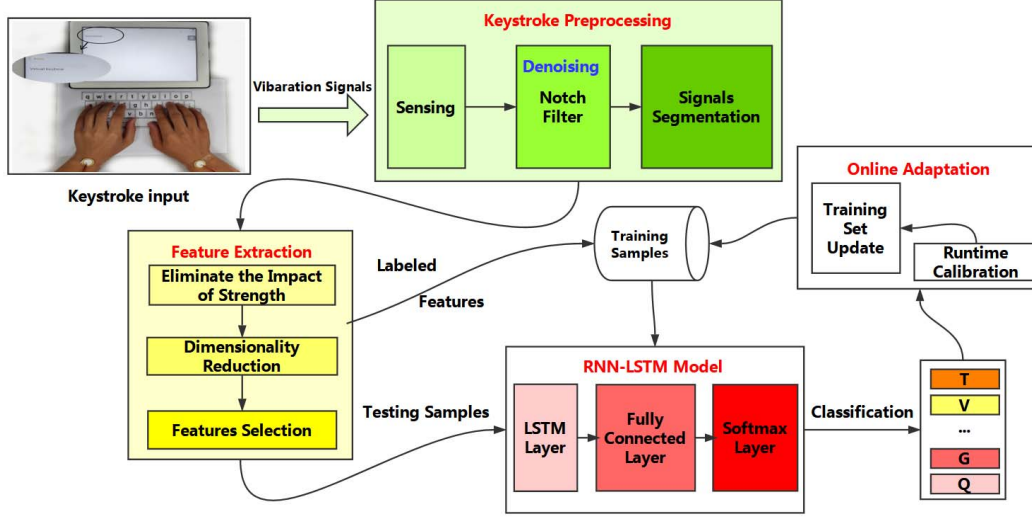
Keystroke input

Vibaration Signals

Keystroke Preprocessing

Sensing

Denoising

Notch Filter

Signals Segmentation

Online Adaptation

Training Set Update

Runtime Calibration

Training Samples

Feature Extraction

Eliminate the Impact of Strength

Dimensionality Reduction

Features Selection

Labeled

Features

Testing Samples

RNN-LSTM Model

LSTM Layer

Fully Connected Layer

Softmax Layer

Classification

T

V

...

G

Q